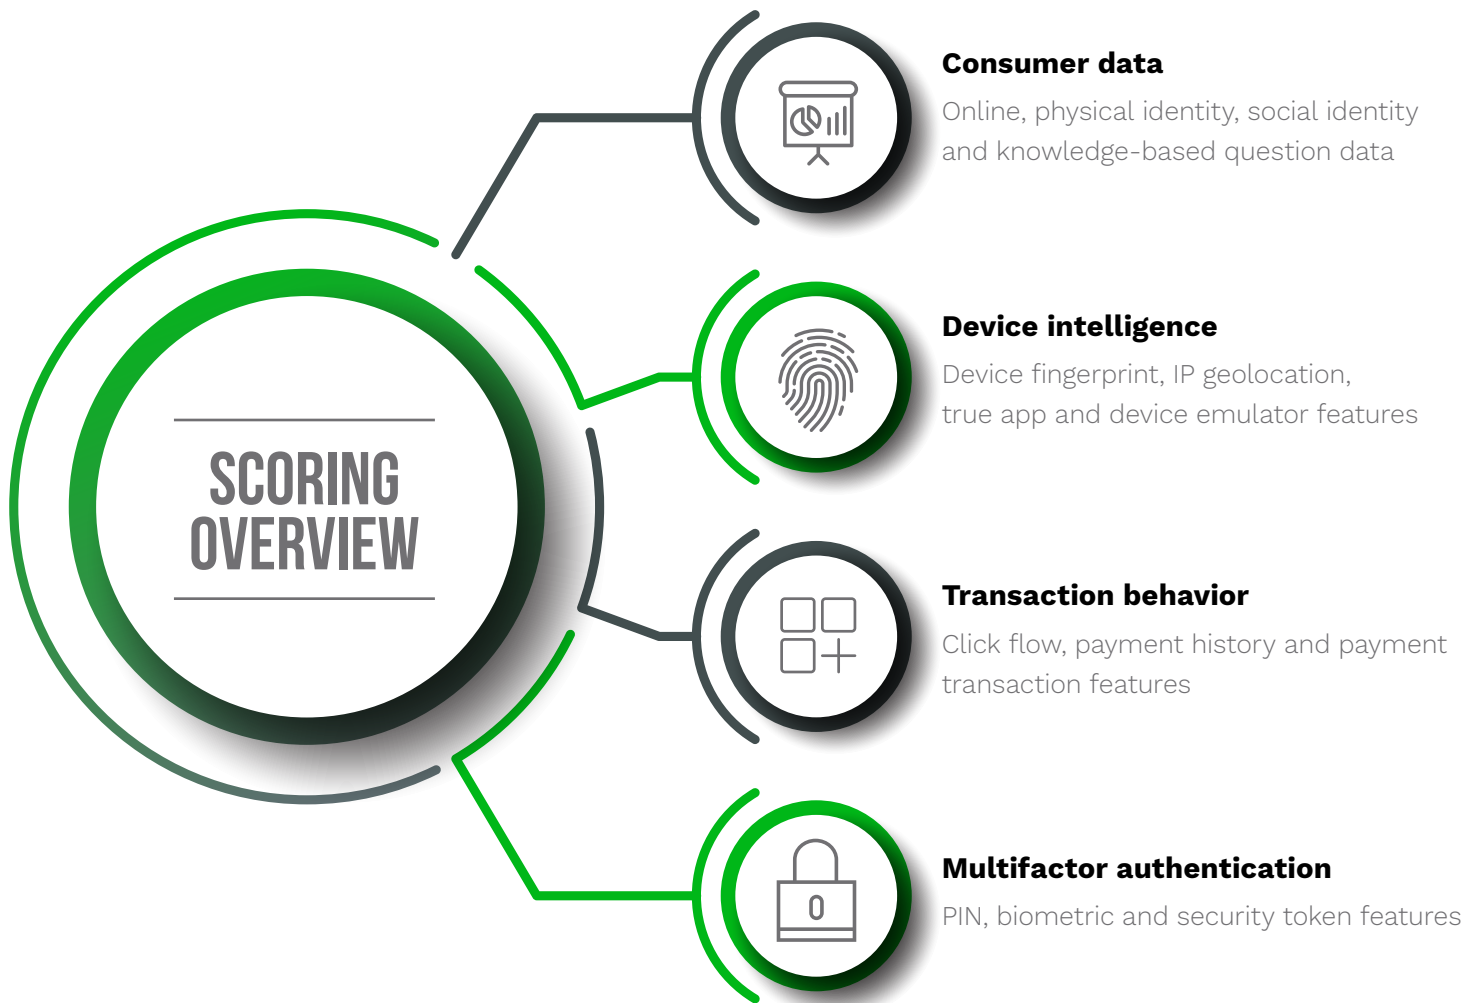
SCORING OVERVIEW

Consumer data
Online, physical identity, social identity and knowledge-based question data

Device intelligence
Device fingerprint, IP geolocation, true app and device emulator features

Transaction behavior
Click flow, payment history and payment transaction features

Multifactor authentication
PIN, biometric and security token features

0